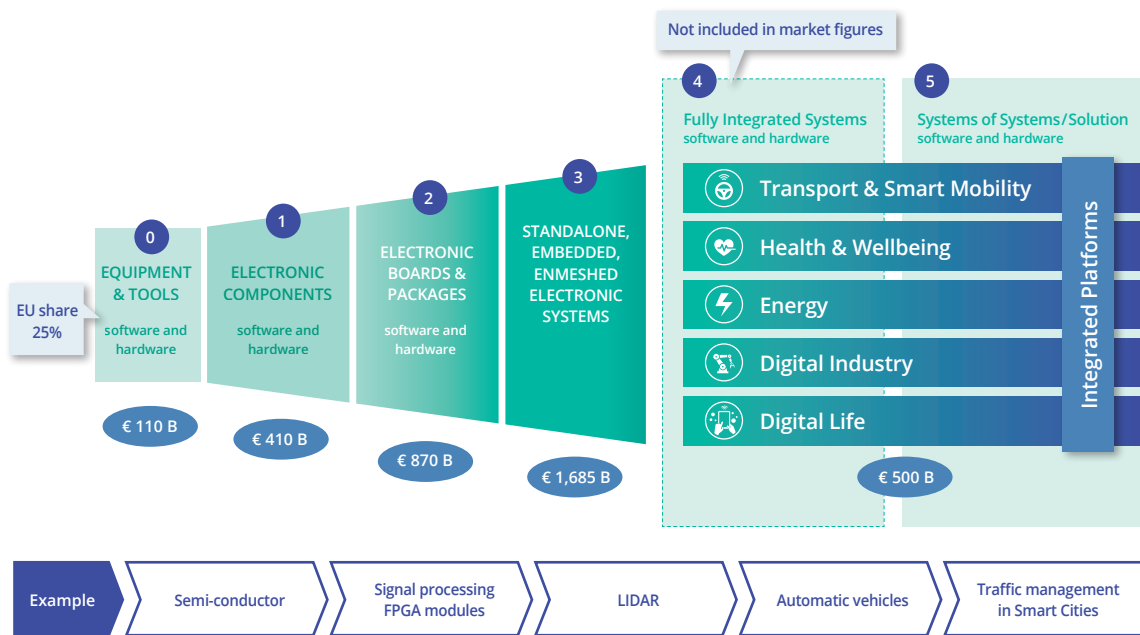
Not included in market figures

EU share 25%

0
EQUIPMENT & TOOLS
software and hardware
€ 110 B

1
ELECTRONIC COMPONENTS
software and hardware
€ 410 B

2
ELECTRONIC BOARDS & PACKAGES
software and hardware
€ 870 B

3
STANDALONE, EMBEDDED, ENMESHED ELECTRONIC SYSTEMS
€ 1,685 B

4
Fully Integrated Systems
software and hardware

5
Systems of Systems/Solution
software and hardware

Transport & Smart Mobility
Health & Wellbeing
Energy
Digital Industry
Digital Life

Integrated Platforms

€ 500 B

Example
Semi-conductor
Signal processing FPGA modules
LIDAR
Automatic vehicles
Traffic management in Smart Cities